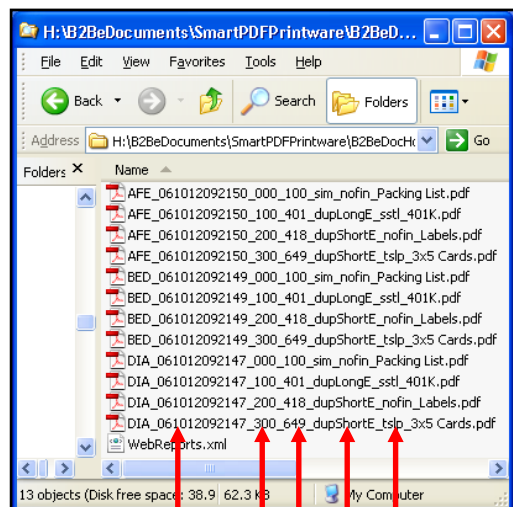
H:\B2BeDocuments\SmartPDFPrintware\B2BeD...

File Edit View Favorites Tools Help

Back Search Folders

Address H:\B2BeDocuments\SmartPDFPrintware\B2BeDocH Go

Folders ×

Name

AFE_061012092150_000_100_sim_nofin_Packing List.pdf
AFE_061012092150_100_401_dupLongE_sstl_401K.pdf
AFE_061012092150_200_418_dupShortE_nofin_Labels.pdf
AFE_061012092150_300_649_dupShortE_tslp_3x5 Cards.pdf
BED_061012092149_000_100_sim_nofin_Packing List.pdf
BED_061012092149_100_401_dupLongE_sstl_401K.pdf
BED_061012092149_200_418_dupShortE_nofin_Labels.pdf
BED_061012092149_300_649_dupShortE_tslp_3x5 Cards.pdf
DIA_061012092147_000_100_sim_nofin_Packing List.pdf
DIA_061012092147_100_401_dupLongE_sstl_401K.pdf
DIA_061012092147_200_418_dupShortE_nofin_Labels.pdf
DIA_061012092147_300_649_dupShortE_tslp_3x5 Cards.pdf
WebReports.xml

13 objects (Disk free space: 38.9 62.3 KB My Computer